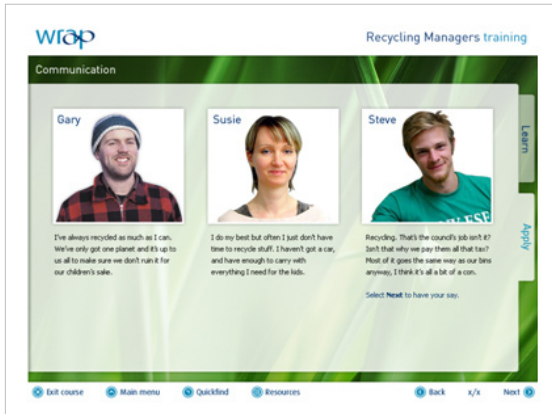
wrap

Recycling Managers training

Communication

Gary

I've always recycled as much as I can. We've only got one planet and it's up to us all to make sure we don't ruin it for our children's sake.

Susie

I do my best but often I just don't have time to recycle stuff. I haven't got a car, and have enough to carry with everything I need for the kids.

Steve

Recycling. That's the council's job isn't it? Isn't that why we pay them all that tax? Most of it goes the same way as our bins anyway, I think it's all a bit of a con.

Select Next to have your say.

Learn

Apply

Exit course

Main menu

Quickfind

Resources

Back

x/x

Next